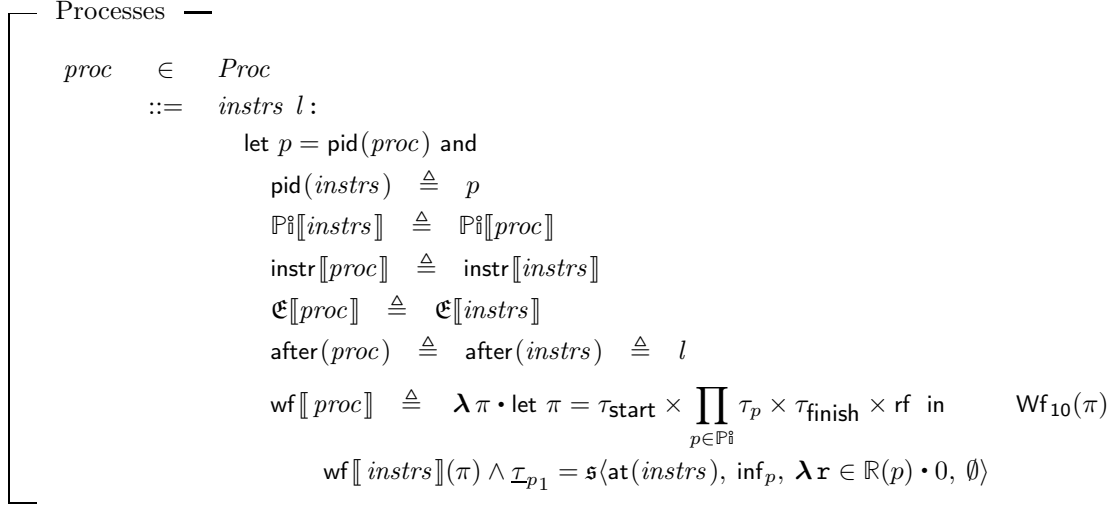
Processes

$proc \in Proc$

$::= instrs\ l$ :

let $p = \mathsf{pid}(proc)$ and

$\mathsf{pid}(instrs) \triangleq p$

$\mathbb{P}\mathbb{i}[\![instrs]\!] \triangleq \mathbb{P}\mathbb{i}[\![proc]\!]$

$\mathsf{instr}[\![proc]\!] \triangleq \mathsf{instr}[\![instrs]\!]$

$\mathfrak{E}[\![proc]\!] \triangleq \mathfrak{E}[\![instrs]\!]$

$\mathsf{after}(proc) \triangleq \mathsf{after}(instrs) \triangleq l$

$\mathsf{wf}[\![proc]\!] \triangleq \boldsymbol{\lambda}\pi \cdot \mathsf{let}\ \pi = \tau_{\mathsf{start}} \times \prod_{p \in \mathbb{P}\mathbb{i}} \tau_p \times \tau_{\mathsf{finish}} \times \mathsf{rf}\ \mathsf{in}$ $\mathsf{Wf}_{10}(\pi)$

$\mathsf{wf}[\![instrs]\!](\pi) \wedge \underline{\tau}_{p_1} = \mathfrak{s}\langle \mathsf{at}(instrs),\ \mathsf{inf}_p,\ \boldsymbol{\lambda}\mathtt{r} \in \mathbb{R}(p) \cdot 0,\ \emptyset \rangle$